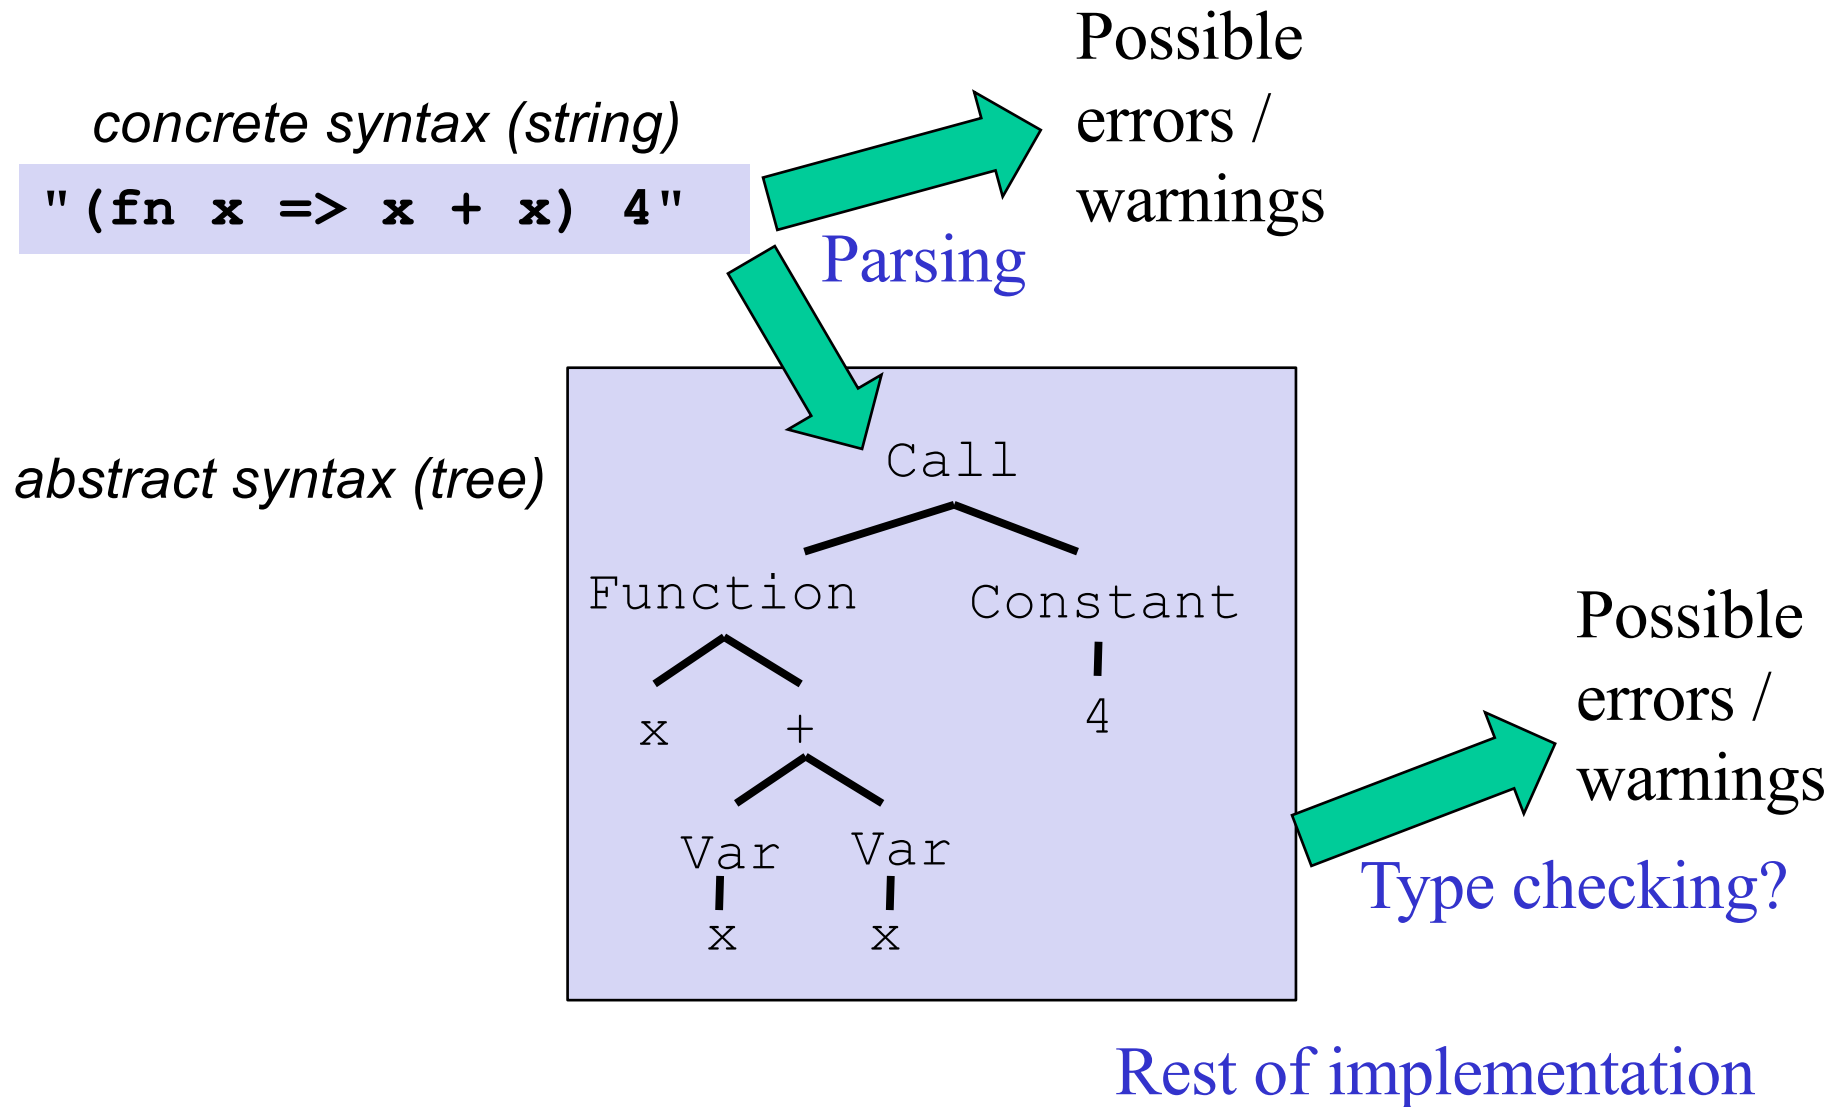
concrete syntax (string)

"(fn x => x + x) 4"

Possible errors / warnings

Parsing

abstract syntax (tree)

Call

Function

Constant

x

+

4

Var

Var

x

x

Possible errors / warnings

Type checking?

Rest of implementation